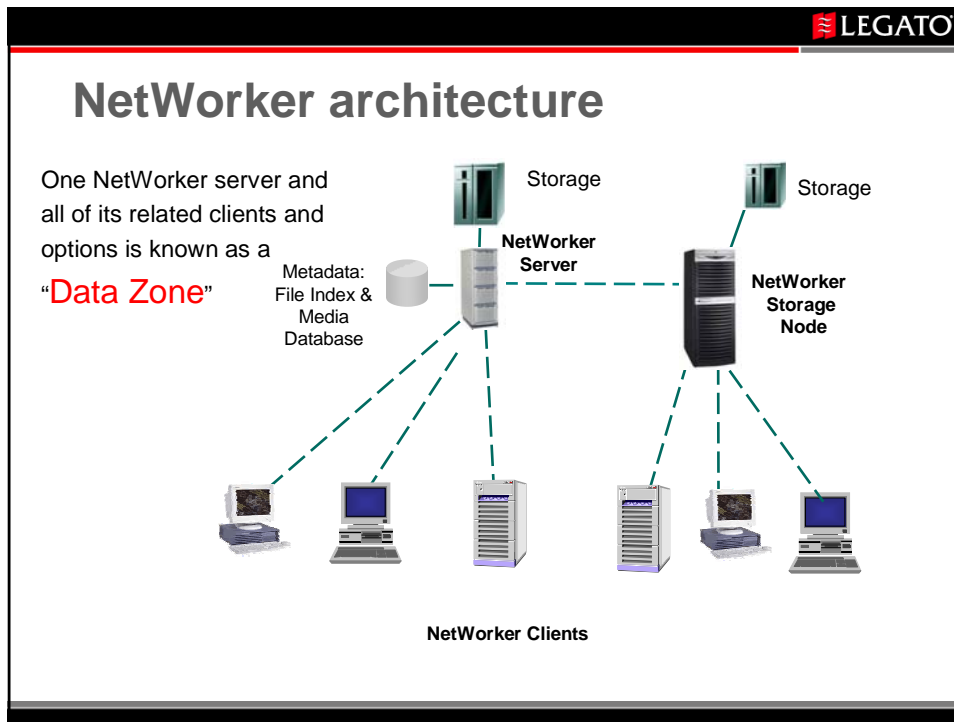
LEGATO

NetWorker architecture

One NetWorker server and all of its related clients and options is known as a "Data Zone"

Storage

Storage

NetWorker Server

Metadata: File Index & Media Database

NetWorker Storage Node

NetWorker Clients